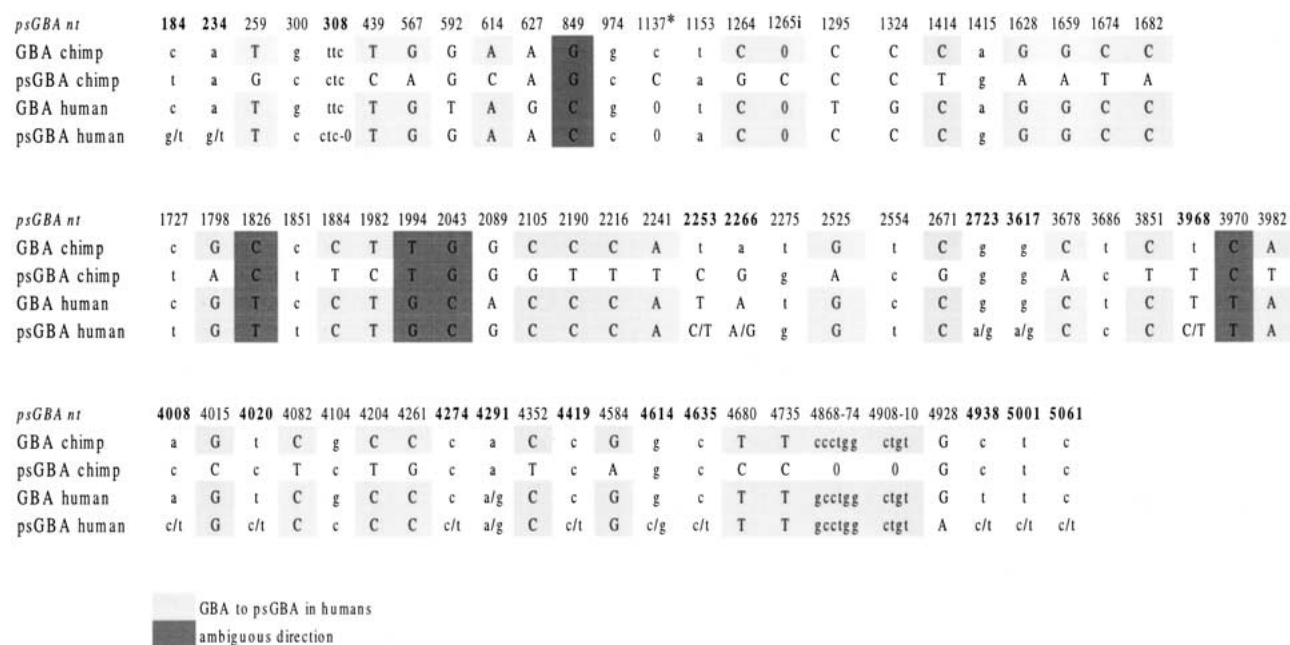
| psGBA nt | 184 | 234 | 259 | 300 | 308 | 439 | 567 | 592 | 614 | 627 | 849 | 974 | 1137* | 1153 | 1264 | 1265i | 1295 | 1324 | 1414 | 1415 | 1628 | 1659 | 1674 | 1682 |
|---|---|---|---|---|---|---|---|---|---|---|---|---|---|---|---|---|---|---|---|---|---|---|---|---|
| GBA chimp | c | a | T | g | ttc | T | G | G | A | A | G | g | c | t | C | 0 | C | C | C | a | G | G | C | C |
| psGBA chimp | t | a | G | c | ctc | C | A | G | C | A | G | c | C | a | G | C | C | C | T | g | A | A | T | A |
| GBA human | c | a | T | g | ttc | T | G | T | A | G | C | g | 0 | t | C | 0 | T | G | C | a | G | G | C | C |
| psGBA human | g/t | g/t | T | c | ctc-0 | T | G | G | A | A | C | c | 0 | a | C | 0 | C | C | C | g | G | G | C | C |

| psGBA nt | 1727 | 1798 | 1826 | 1851 | 1884 | 1982 | 1994 | 2043 | 2089 | 2105 | 2190 | 2216 | 2241 | 2253 | 2266 | 2275 | 2525 | 2554 | 2671 | 2723 | 3617 | 3678 | 3686 | 3851 | 3968 | 3970 | 3982 |
|---|---|---|---|---|---|---|---|---|---|---|---|---|---|---|---|---|---|---|---|---|---|---|---|---|---|---|---|
| GBA chimp | c | G | C | c | C | T | T | G | G | C | C | C | A | t | a | t | G | t | C | g | g | C | t | C | t | C | A |
| psGBA chimp | t | A | C | t | T | C | T | G | G | G | T | T | T | C | G | g | A | c | G | g | g | A | c | T | T | C | T |
| GBA human | c | G | T | c | C | T | G | C | A | C | C | C | A | T | A | t | G | c | C | g | g | C | t | C | T | T | A |
| psGBA human | t | G | T | t | C | T | G | C | G | C | C | C | A | C/T | A/G | g | G | t | C | a/g | a/g | C | c | C | C/T | T | A |

| psGBA nt | 4008 | 4015 | 4020 | 4082 | 4104 | 4204 | 4261 | 4274 | 4291 | 4352 | 4419 | 4584 | 4614 | 4635 | 4680 | 4735 | 4868-74 | 4908-10 | 4928 | 4938 | 5001 | 5061 |
|---|---|---|---|---|---|---|---|---|---|---|---|---|---|---|---|---|---|---|---|---|---|---|
| GBA chimp | a | G | t | C | g | C | C | c | a | C | c | G | g | c | T | T | ccctgg | ctgt | G | c | t | c |
| psGBA chimp | c | C | c | T | c | T | G | c | a | T | c | A | g | c | C | C | 0 | 0 | G | c | t | c |
| GBA human | a | G | t | C | g | C | C | c | a/g | C | c | G | g | c | T | T | gcctgg | ctgt | G | t | t | c |
| psGBA human | c/t | G | c/t | C | c | C | C | c/t | a/g | C | c/t | G | c/g | c/t | T | T | gcctgg | ctgt | A | c/t | c/t | c/t |

GBA to psGBA in humans
ambiguous direction